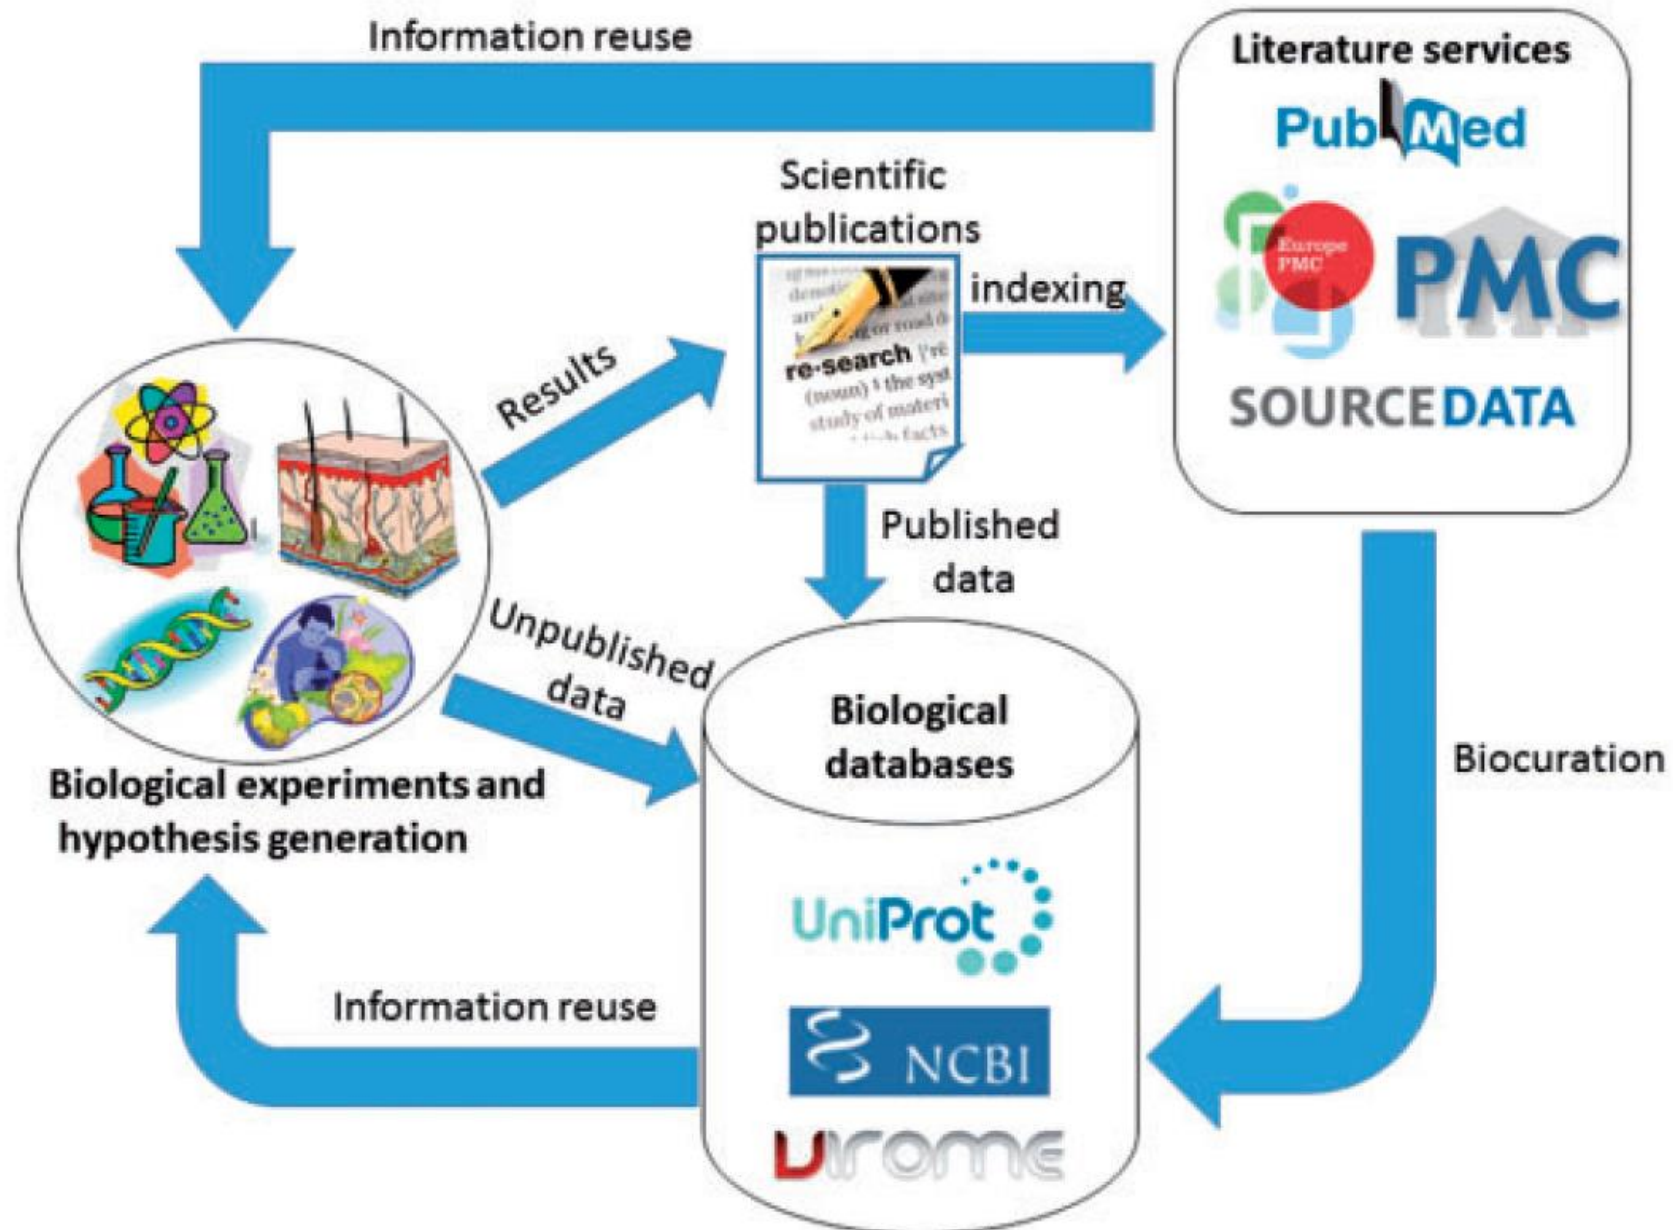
Information reuse

Literature services

PubMed

Europe PMC

PMC

SOURCEDATA

Scientific publications

re-search

indexing

Results

Published data

Unpublished data

Biological databases

Biological experiments and hypothesis generation

Biocuration

UniProt

NCBI

Virome

Information reuse